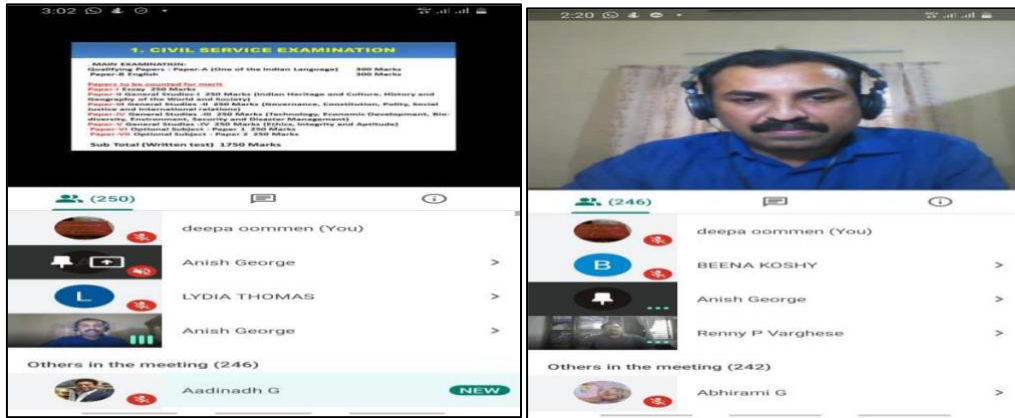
3:02

1. CIVIL SERVICE EXAMINATION

MAIN EXAMINATION:
Qualifying Papers : Paper-A (One of the Indian Language) 300 Marks
Paper-B English 300 Marks

Papers to be counted for merit
Paper-I Essay 250 Marks
Paper-II General Studies-I 250 Marks (Indian Heritage and Culture, History and Geography of the World and Society)
Paper-III General Studies -II 250 Marks (Governance, Constitution, Polity, Social Justice and International relations)
Paper-IV General Studies -III 250 Marks (Technology, Economic Development, Bio-diversity, Environment, Security and Disaster Management)
Paper-V General Studies -IV 250 Marks (Ethics, Integrity and Aptitude)
Paper-VI Optional Subject - Paper 1 250 Marks
Paper-VII Optional Subject - Paper 2 250 Marks

Sub Total (Written test) 1750 Marks

(250)

deepa oommen (You)

Anish George >

L LYDIA THOMAS >

Anish George >

Others in the meeting (246)

Aadinadh G NEW

2:20

(246)

deepa oommen (You)

B BEENA KOSHY >

Anish George >

Renny P Varghese >

Others in the meeting (242)

Abhirami G >